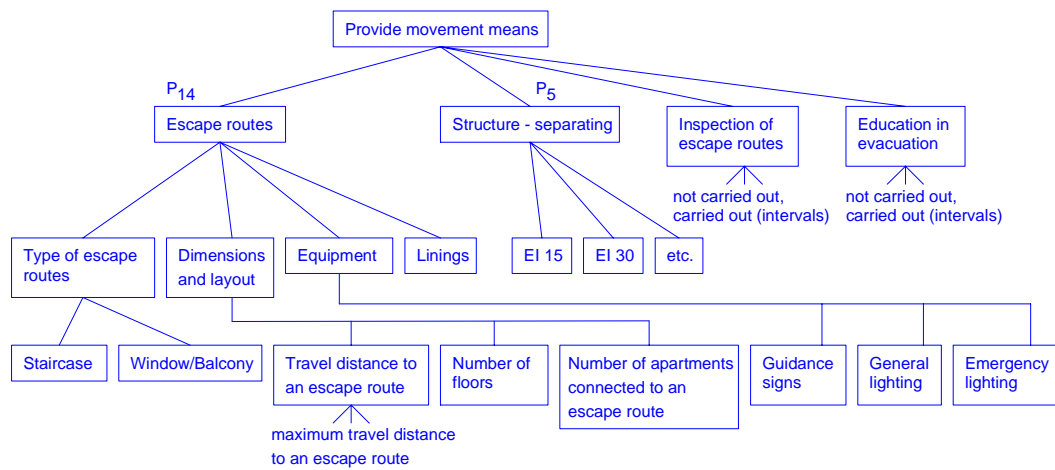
Provide movement means

$P_{14}$

Escape routes

$P_5$

Structure - separating

Inspection of escape routes

not carried out, carried out (intervals)

Education in evacuation

not carried out, carried out (intervals)

Type of escape routes

Dimensions and layout

Equipment

Linings

EI 15

EI 30

etc.

Staircase

Window/Balcony

Travel distance to an escape route

maximum travel distance to an escape route

Number of floors

Number of apartments connected to an escape route

Guidance signs

General lighting

Emergency lighting